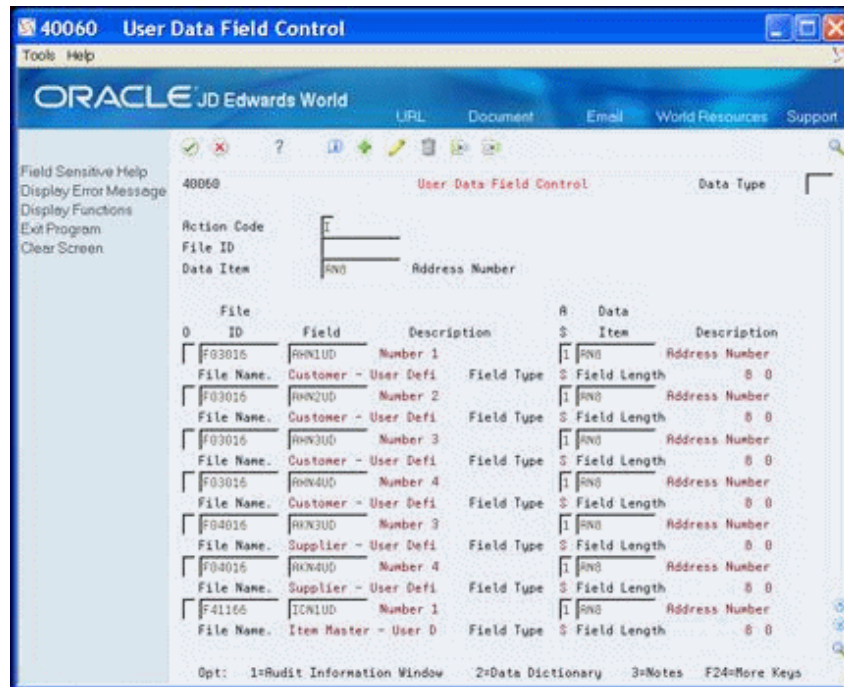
40060 User Data Field Control

Tools Help

ORACLE JD Edwards World

URL Document Email World Resources Support

Field Sensitive Help
Display Error Message
Display Functions
Exit Program
Clear Screen

40060 User Data Field Control Data Type

Action Code I
File ID
Data Item AN8 Address Number

| O | File ID | Field | Description | A S | Data Item | Description |
|---|---|---|---|---|---|---|
| | F03016 | AHN1UD | Number 1 | 1 | AN8 | Address Number |
| | File Name. | Customer - User Defi | Field Type | S | Field Length | 8 0 |
| | F03016 | AHN2UD | Number 2 | 1 | AN8 | Address Number |
| | File Name. | Customer - User Defi | Field Type | S | Field Length | 8 0 |
| | F03016 | AHN3UD | Number 3 | 1 | AN8 | Address Number |
| | File Name. | Customer - User Defi | Field Type | S | Field Length | 8 0 |
| | F03016 | AHN4UD | Number 4 | 1 | AN8 | Address Number |
| | File Name. | Customer - User Defi | Field Type | S | Field Length | 8 0 |
| | F04016 | AKN3UD | Number 3 | 1 | AN8 | Address Number |
| | File Name. | Supplier - User Defi | Field Type | S | Field Length | 8 0 |
| | F04016 | AKN4UD | Number 4 | 1 | AN8 | Address Number |
| | File Name. | Supplier - User Defi | Field Type | S | Field Length | 8 0 |
| | F41166 | ICN1UD | Number 1 | 1 | AN8 | Address Number |
| | File Name. | Item Master - User D | Field Type | S | Field Length | 8 0 |

Opt: 1=Audit Information Window 2=Data Dictionary 3=Notes F24=More Keys